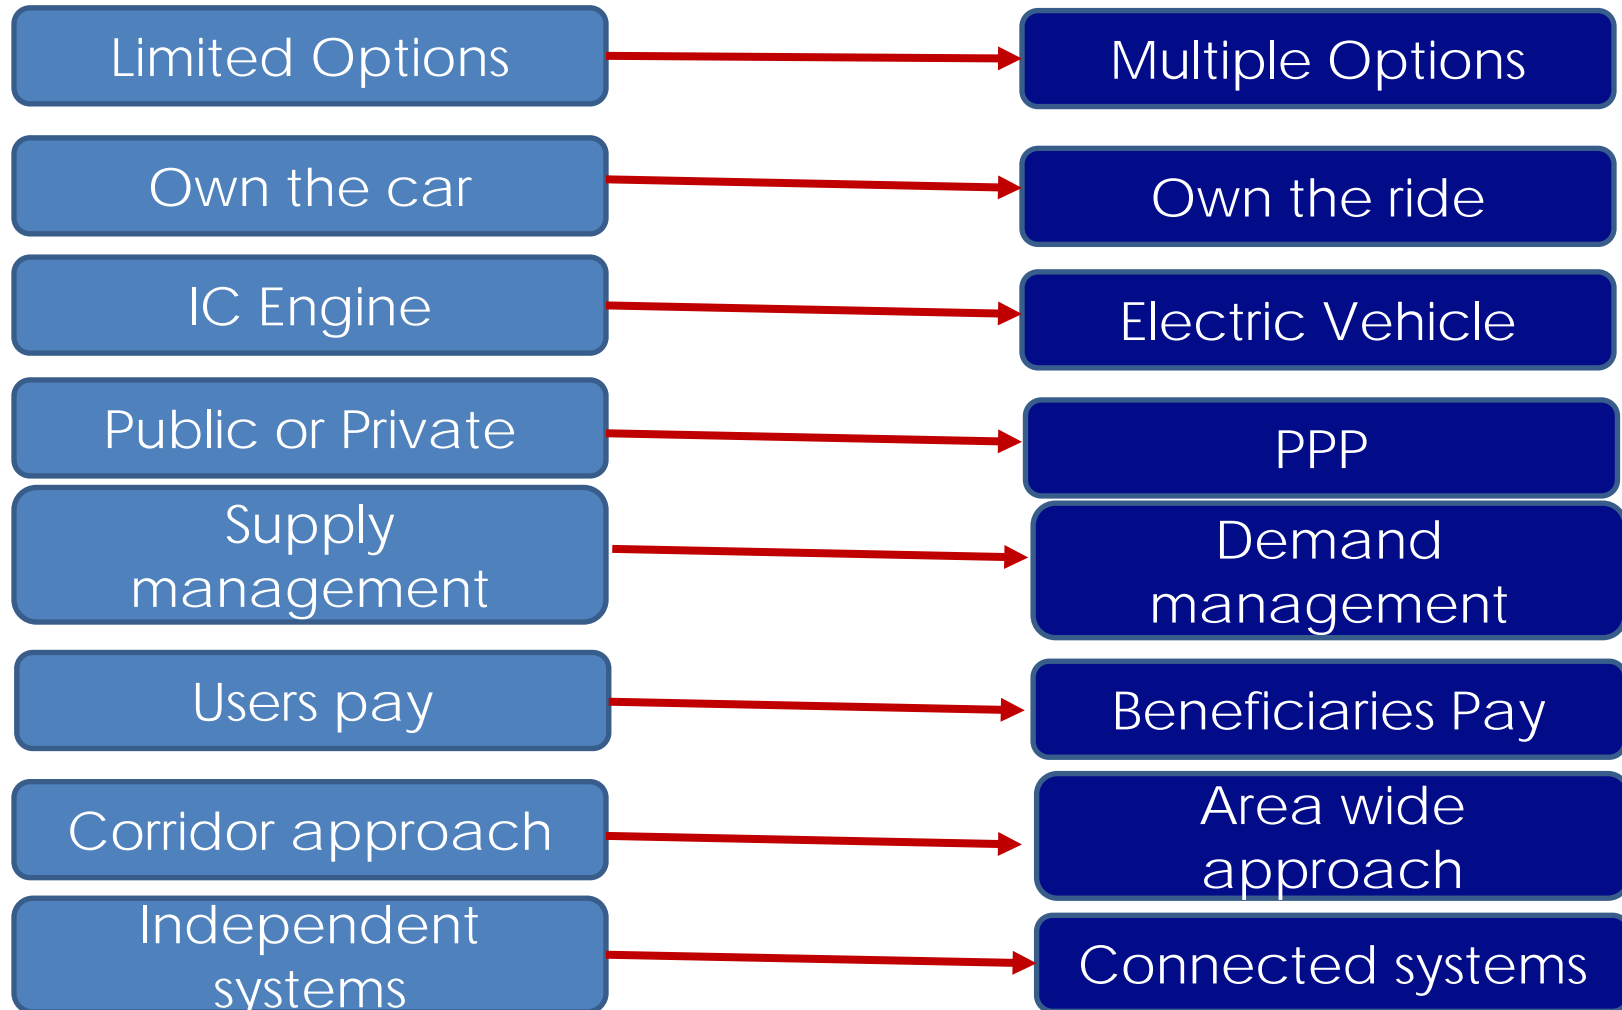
Limited Options

Multiple Options

Own the car

Own the ride

IC Engine

Electric Vehicle

Public or Private

PPP

Supply management

Demand management

Users pay

Beneficiaries Pay

Corridor approach

Area wide approach

Independent systems

Connected systems